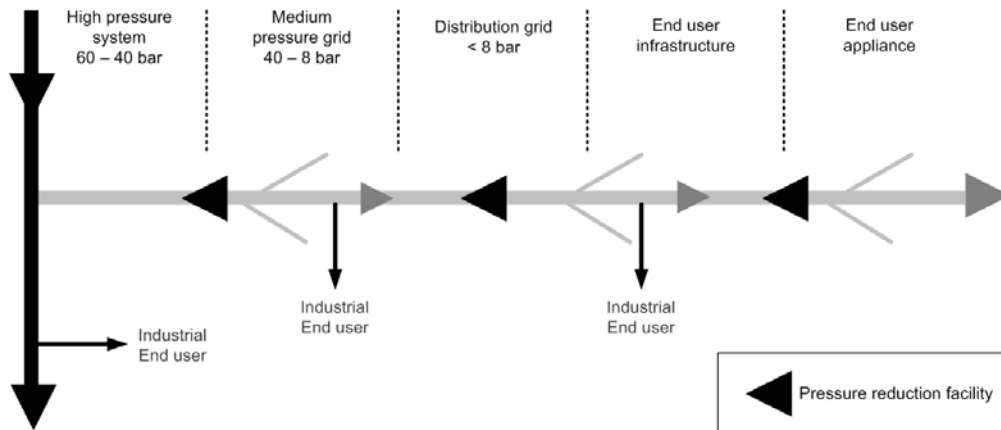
High pressure system 60 – 40 bar

Medium pressure grid 40 – 8 bar

Distribution grid < 8 bar

End user infrastructure

End user appliance

Industrial End user

Industrial End user

Industrial End user

Pressure reduction facility